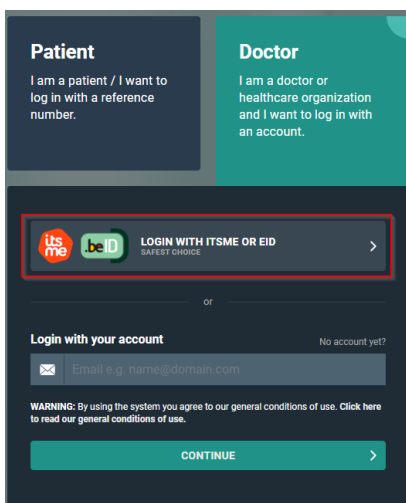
Patient

I am a patient / I want to log in with a reference number.

Doctor

I am a doctor or healthcare organization and I want to log in with an account.

its me

.beID

LOGIN WITH ITSME OR EID
SAFEST CHOICE

or

Login with your account

No account yet?

Email e.g. name@domain.com

WARNING: By using the system you agree to our general conditions of use. Click here to read our general conditions of use.

CONTINUE